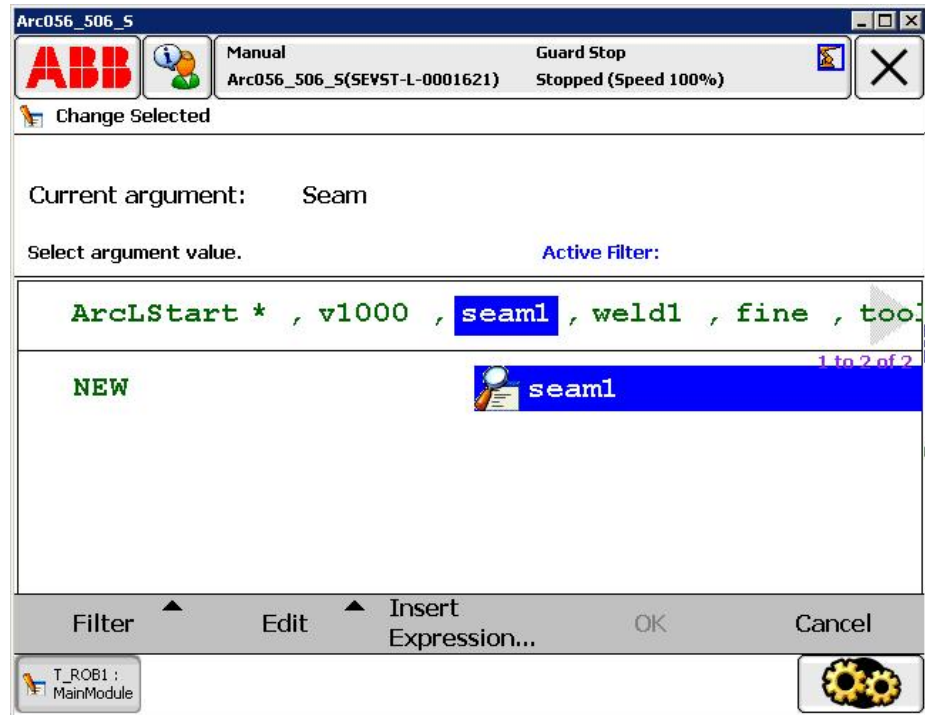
Arc056_506_S

ABB

Manual
Arc056_506_S(SEVST-L-0001621)

Guard Stop
Stopped (Speed 100%)

Change Selected

Current argument: Seam

Select argument value.

Active Filter:

ArcLStart * , v1000 , seam1 , weld1 , fine , tool

1 to 2 of 2

NEW

seam1

Filter

Edit

Insert Expression...

OK

Cancel

T_ROB1 : MainModule